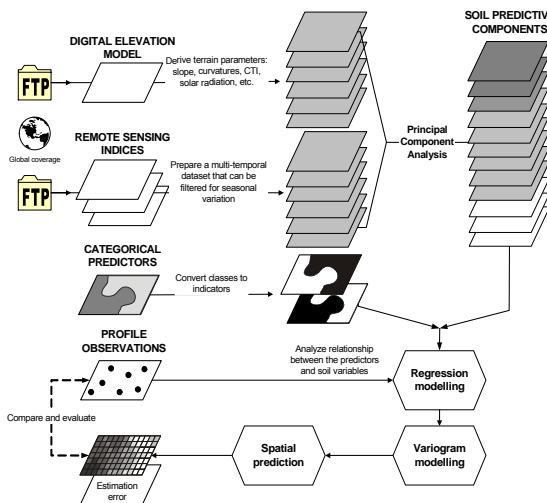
SOIL PREDICTIVE COMPONENTS

DIGITAL ELEVATION MODEL

FTP

Derive terrain parameters: slope, curvatures, CTI, solar radiation, etc.

Global coverage

REMOTE SENSING INDICES

Principal Component Analysis

FTP

Prepare a multi-temporal dataset that can be filtered for seasonal variation

CATEGORICAL PREDICTORS

Convert classes to indicators

PROFILE OBSERVATIONS

Analyze relationship between the predictors and soil variables

Regression modelling

Compare and evaluate

Spatial prediction

Variogram modelling

Estimation error